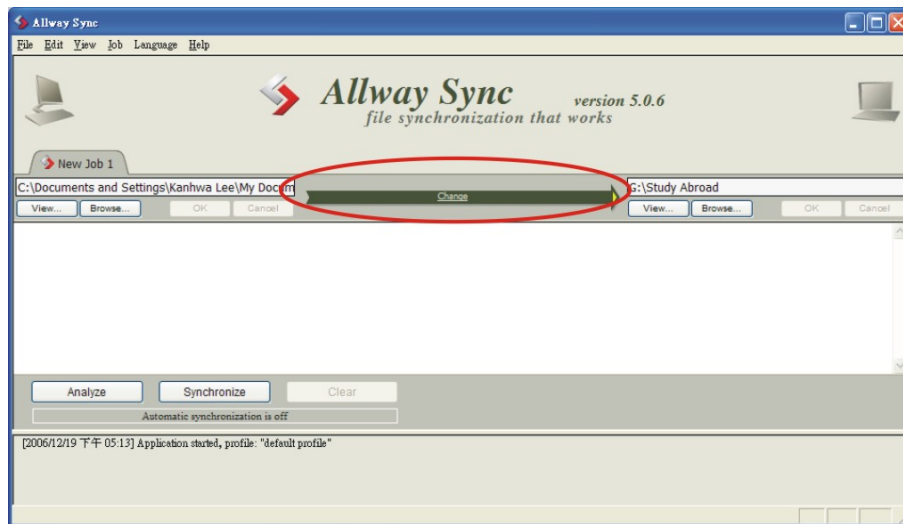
Allway Sync

File Edit View Job Language Help

Allway Sync version 5.0.6
file synchronization that works

New Job 1

C:\Documents and Settings\Kanhwa Lee\My Docum

View... Browse... OK Cancel

Change

G:\Study Abroad

View... Browse... OK Cancel

Analyze Synchronize Clear

Automatic synchronization is off

[2006/12/19 下午 05:13] Application started, profile: "default profile"